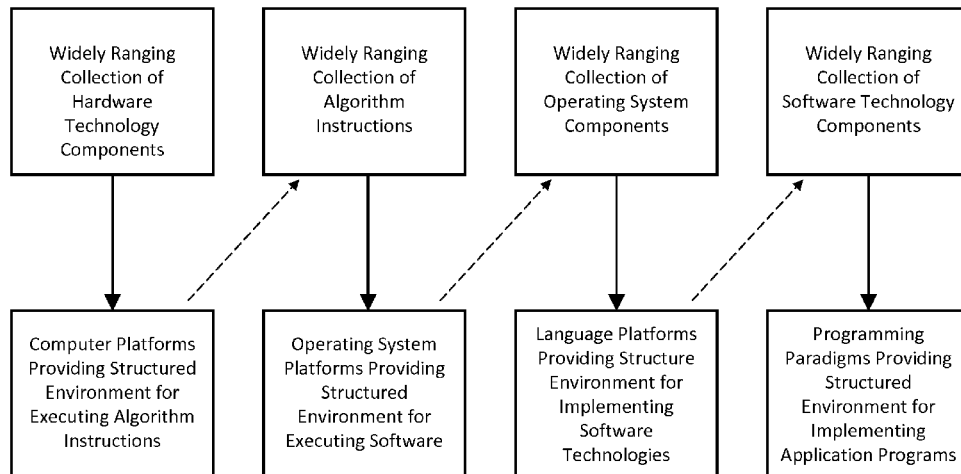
Widely Ranging Collection of Hardware Technology Components

Widely Ranging Collection of Algorithm Instructions

Widely Ranging Collection of Operating System Components

Widely Ranging Collection of Software Technology Components

Computer Platforms Providing Structured Environment for Executing Algorithm Instructions

Operating System Platforms Providing Structured Environment for Executing Software

Language Platforms Providing Structure Environment for Implementing Software Technologies

Programming Paradigms Providing Structured Environment for Implementing Application Programs